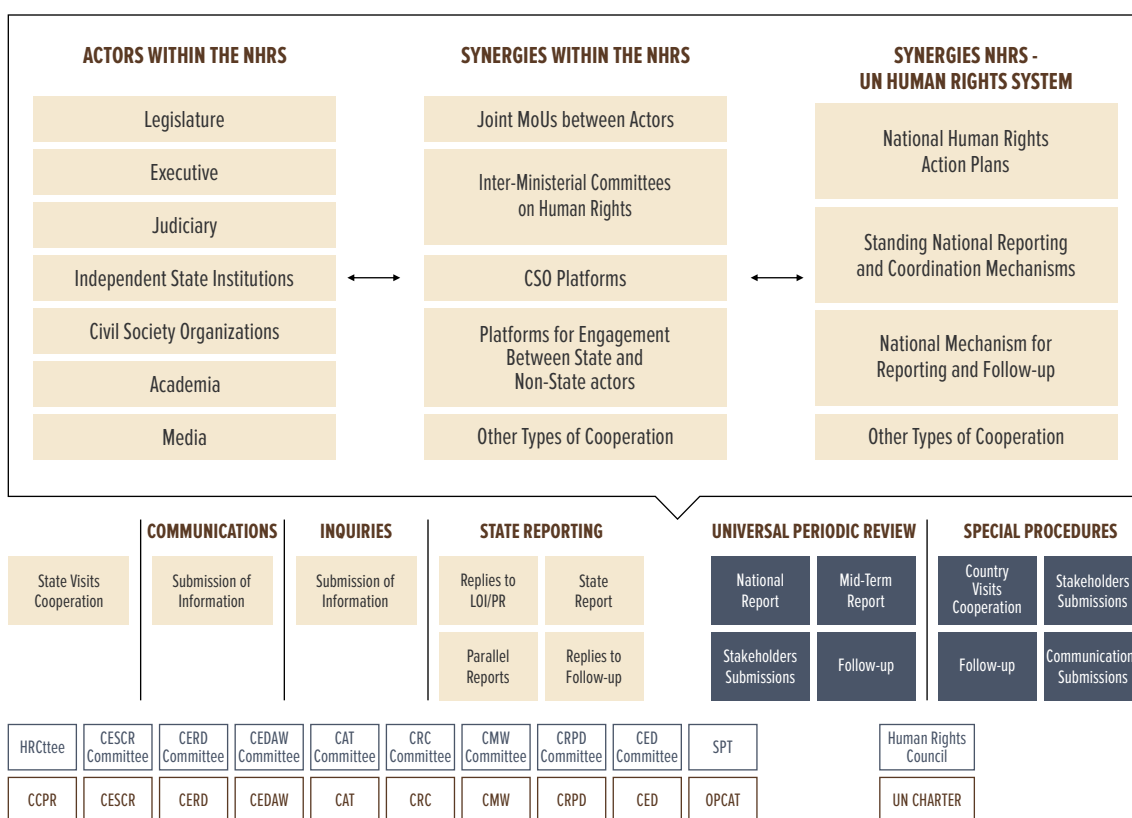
ACTORS WITHIN THE NHRS

Legislature

Executive

Judiciary

Independent State Institutions

Civil Society Organizations

Academia

Media

SYNERGIES WITHIN THE NHRS

Joint MoUs between Actors

Inter-Ministerial Committees on Human Rights

CSO Platforms

Platforms for Engagement Between State and Non-State actors

Other Types of Cooperation

SYNERGIES NHRS - UN HUMAN RIGHTS SYSTEM

National Human Rights Action Plans

Standing National Reporting and Coordination Mechanisms

National Mechanism for Reporting and Follow-up

Other Types of Cooperation

State Visits Cooperation

COMMUNICATIONS

Submission of Information

INQUIRIES

Submission of Information

STATE REPORTING

Replies to LOI/PR

State Report

Parallel Reports

Replies to Follow-up

UNIVERSAL PERIODIC REVIEW

National Report

Mid-Term Report

Stakeholders Submissions

Follow-up

SPECIAL PROCEDURES

Country Visits Cooperation

Stakeholders Submissions

Follow-up

Communication Submissions

| HRCttee | CESCR Committee | CERD Committee | CEDAW Committee | CAT Committee | CRC Committee | CMW Committee | CRPD Committee | CED Committee | SPT | Human Rights Council |
|---|---|---|---|---|---|---|---|---|---|---|
| CCPR | CESCR | CERD | CEDAW | CAT | CRC | CMW | CRPD | CED | OPCAT | UN CHARTER |